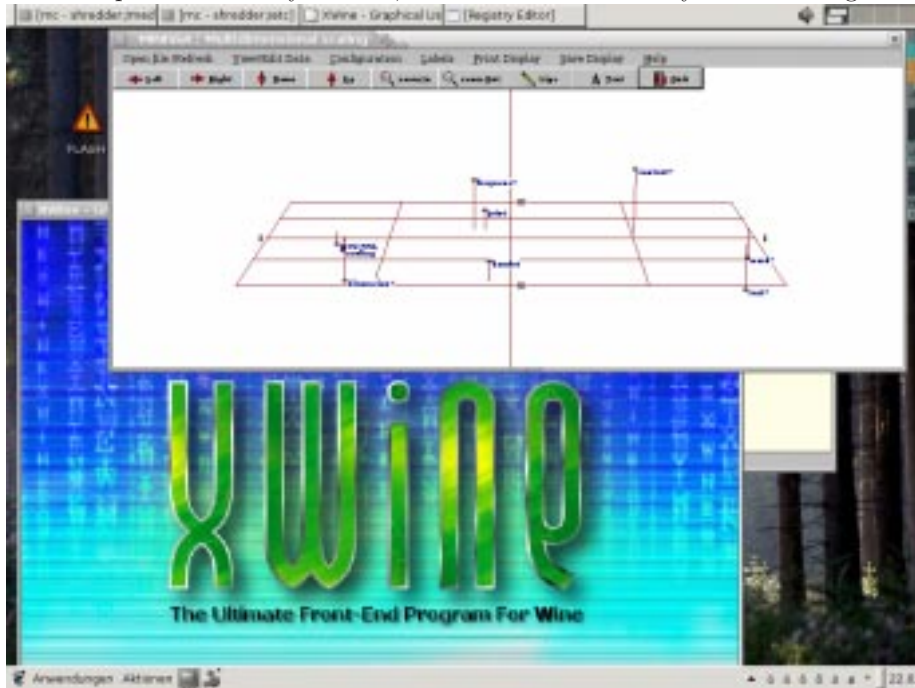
[mc - shredder:/med] [mc - shredder:/etc] XWine - Graphical Us [Registry Editor]

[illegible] - Multidimensional scaling

Open file Methods | Text/Edit Data | Configuration | Labels | Print Display | Save Display | Help

Left | Right | Down | Up | Zoom In | Zoom Out | Clip | Text | Quit

FLASH

XWine - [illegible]

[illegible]

XWiNE

The Ultimate Front-End Program For Wine

Anwendungen Aktionen

22:0